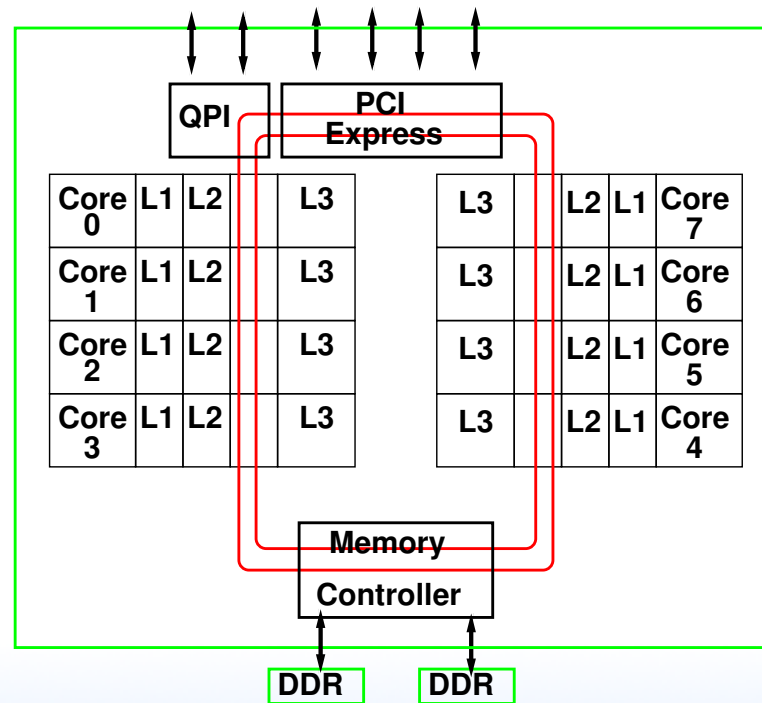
QPI

PCI Express

| Core 0 | L1 | L2 | | L3 |
|---|---|---|---|---|
| Core 1 | L1 | L2 | | L3 |
| Core 2 | L1 | L2 | | L3 |
| Core 3 | L1 | L2 | | L3 |

| L3 | | L2 | L1 | Core 7 |
|---|---|---|---|---|
| L3 | | L2 | L1 | Core 6 |
| L3 | | L2 | L1 | Core 5 |
| L3 | | L2 | L1 | Core 4 |

Memory Controller

DDR

DDR